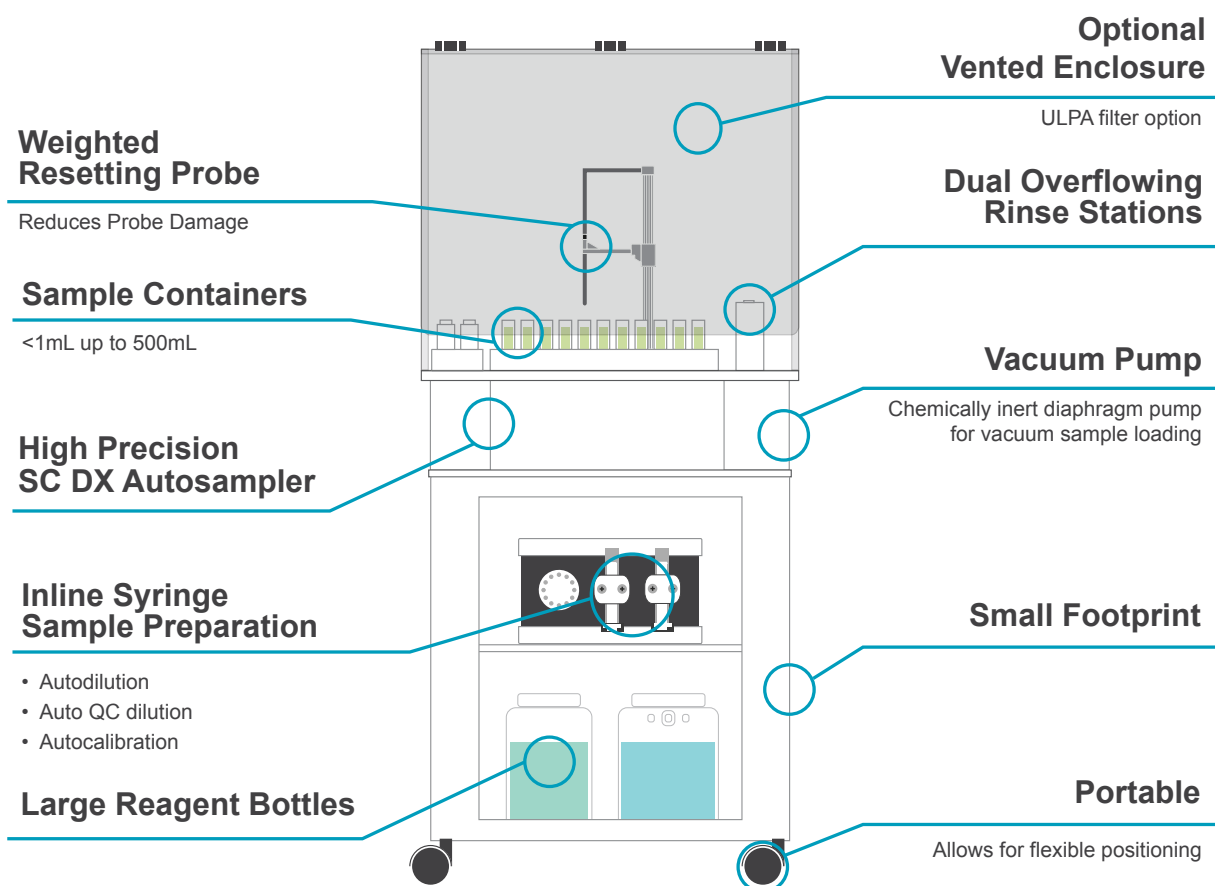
Optional
Vented Enclosure

ULPA filter option

Weighted
Resetting Probe

Reduces Probe Damage

Dual Overflowing
Rinse Stations

Sample Containers

<1mL up to 500mL

Vacuum Pump

Chemically inert diaphragm pump for vacuum sample loading

High Precision
SC DX Autosampler

Inline Syringe
Sample Preparation

Small Footprint

• Autodilution
• Auto QC dilution
• Autocalibration

Large Reagent Bottles

Portable

Allows for flexible positioning